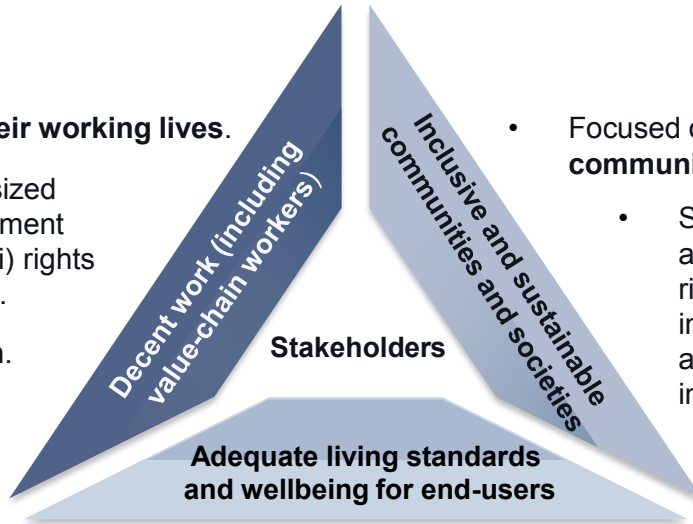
eir working lives.

sized
ment
i) rights
.

n.

Decent work (including value-chain workers)

Inclusive and sustainable communities and societies

Stakeholders

Adequate living standards and wellbeing for end-users

• Focused c
communi

• S
a
ri
in
a
in